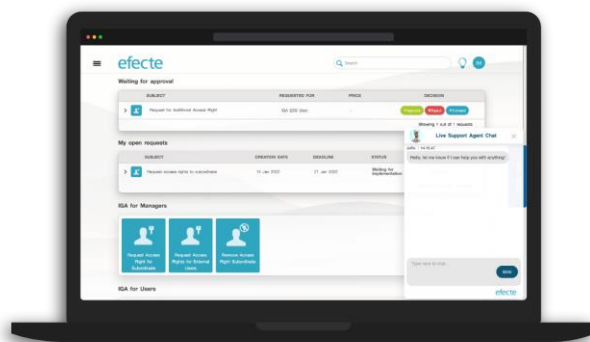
efecte

Search

Waiting for approval

| SUBJECT | REQUESTED FOR | PRICE | DECISION |
|---|---|---|---|
| Request for Additional Access Right | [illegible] | - | Approve Reject Forward |

Showing 1 out of 1 requests

My open requests

| SUBJECT | CREATION DATE | DEADLINE | STATUS |
|---|---|---|---|
| Request access rights to subordinate | 11 Jan 2022 | 21 Jan 2022 | Waiting for implementation |

IGA for Managers

Request Access Right for Subordinate

Request Access Rights for External Users

Remove Access Right Subordinate

IGA for Users

Live Support Agent Chat

Hello, let me know if I can help you with anything!

Type here to chat

Send

efecte